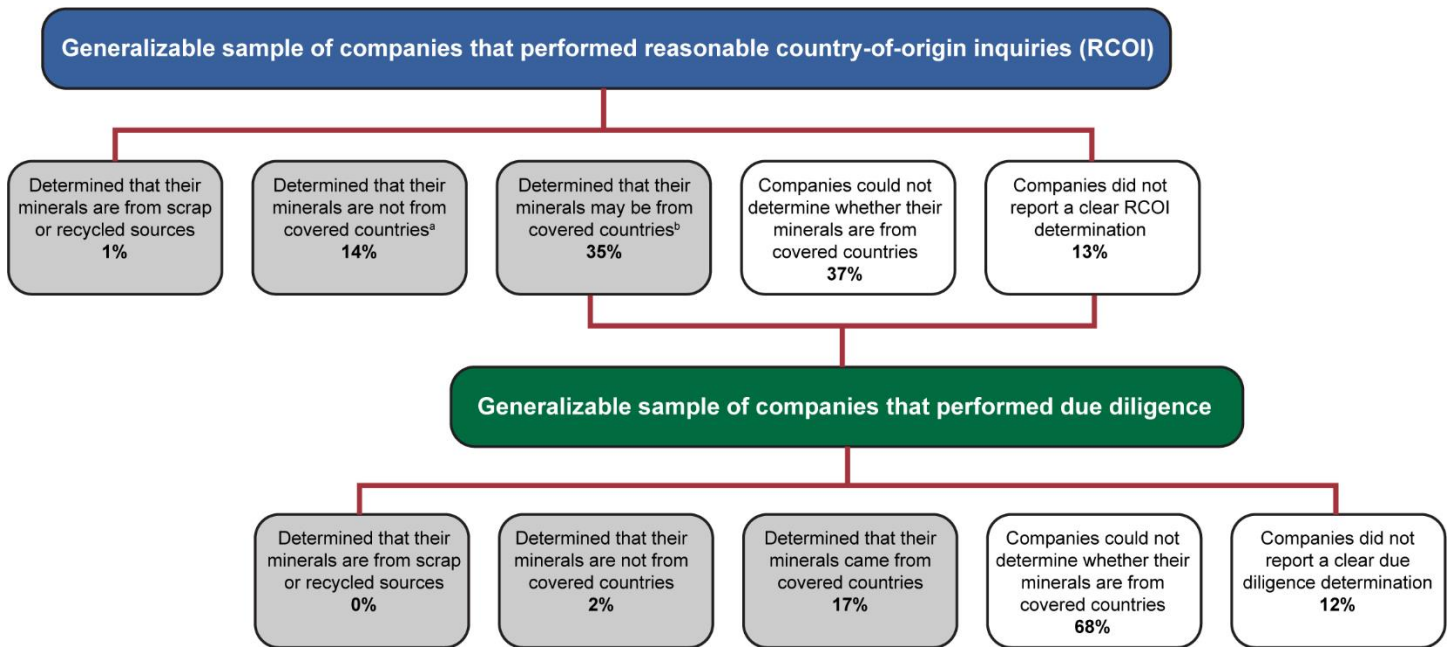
Generalizable sample of companies that performed reasonable country-of-origin inquiries (RCOI)

Determined that their minerals are from scrap or recycled sources
**1%**

Determined that their minerals are not from covered countries$^a$
**14%**

Determined that their minerals may be from covered countries$^b$
**35%**

Companies could not determine whether their minerals are from covered countries
**37%**

Companies did not report a clear RCOI determination
**13%**

Generalizable sample of companies that performed due diligence

Determined that their minerals are from scrap or recycled sources
**0%**

Determined that their minerals are not from covered countries
**2%**

Determined that their minerals came from covered countries
**17%**

Companies could not determine whether their minerals are from covered countries
**68%**

Companies did not report a clear due diligence determination
**12%**